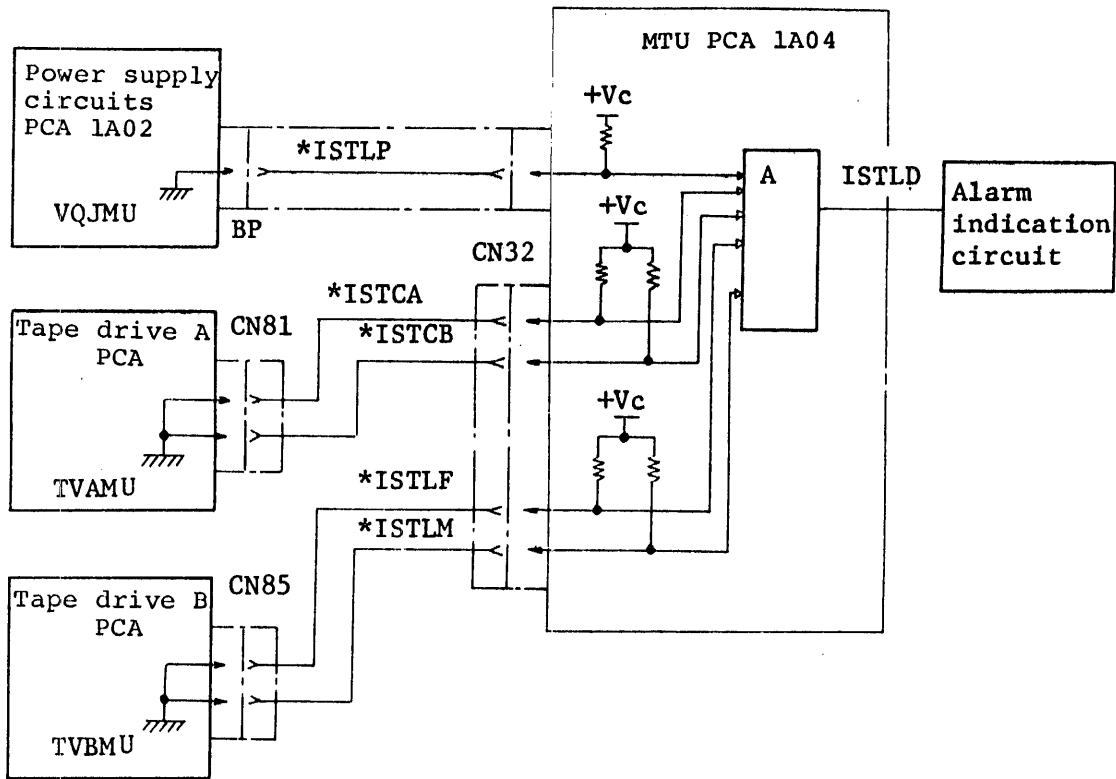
MTU PCA 1A04

Power supply circuits PCA 1A02

VQJMU

+Vc

*ISTLP

A

ISTLD

Alarm indication circuit

BP

+Vc

CN32

*ISTCA

Tape drive A PCA

CN81

*ISTCB

TVAMU

+Vc

*ISTLF

*ISTLM

CN85

Tape drive B PCA

TVBMU